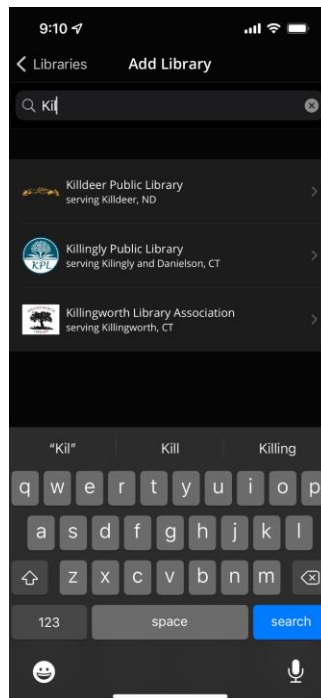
9:10

Libraries

Add Library

Kil

Killdeer Public Library
serving Killdeer, ND

KPL

Killingly Public Library
serving Kilingly and Danielson, CT

Killingworth Library Association
serving Killingworth, CT

"Kil"

Kill

Killing

q w e r t y u i o p

a s d f g h j k l

z x c v b n m

123

space

search